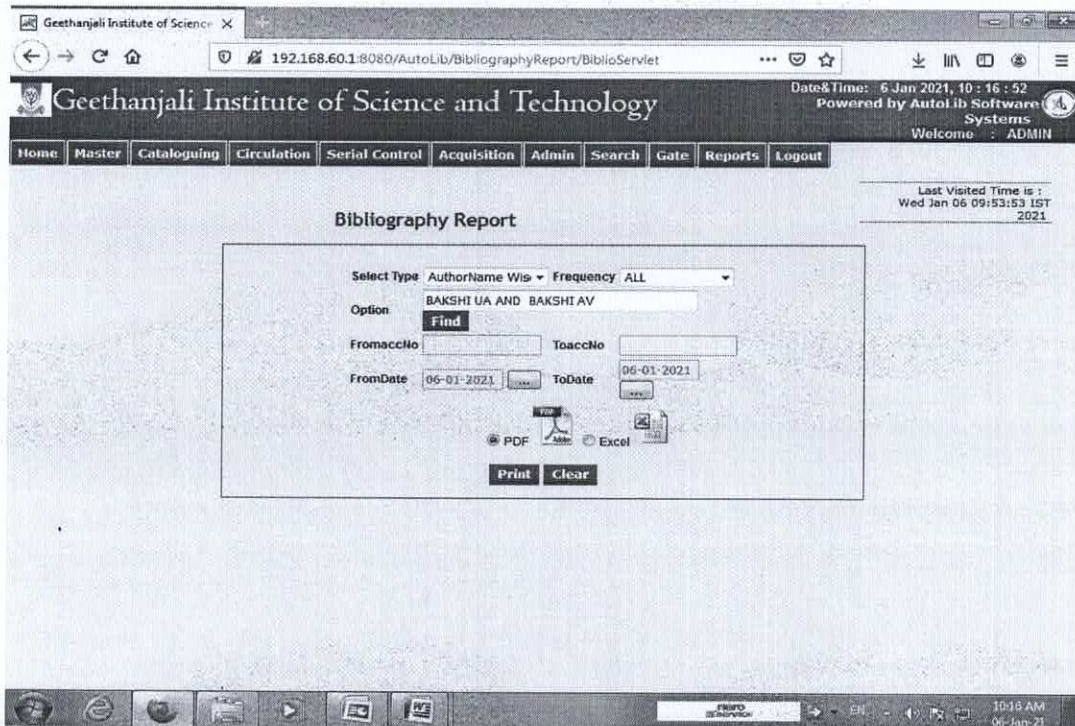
Geethanjali Institute of Science ×

192.168.60.1:8080/AutoLib/BibliographyReport/BiblioServlet

Geethanjali Institute of Science and Technology

Date&Time: 6 Jan 2021, 10 : 16 : 52
Powered by AutoLib Software Systems
Welcome : ADMIN

Home | Master | Cataloguing | Circulation | Serial Control | Acquisition | Admin | Search | Gate | Reports | Logout

Last Visited Time is :
Wed Jan 06 09:53:53 IST 2021

Bibliography Report

Select Type AuthorName Wis Frequency ALL

Option BAKSHI UA AND BAKSHI AV

Find

FromaccNo ToaccNo

FromDate 06-01-2021 ... ToDate 06-01-2021 ...

PDF Excel

Print Clear

10:16 AM
06-Jan-21